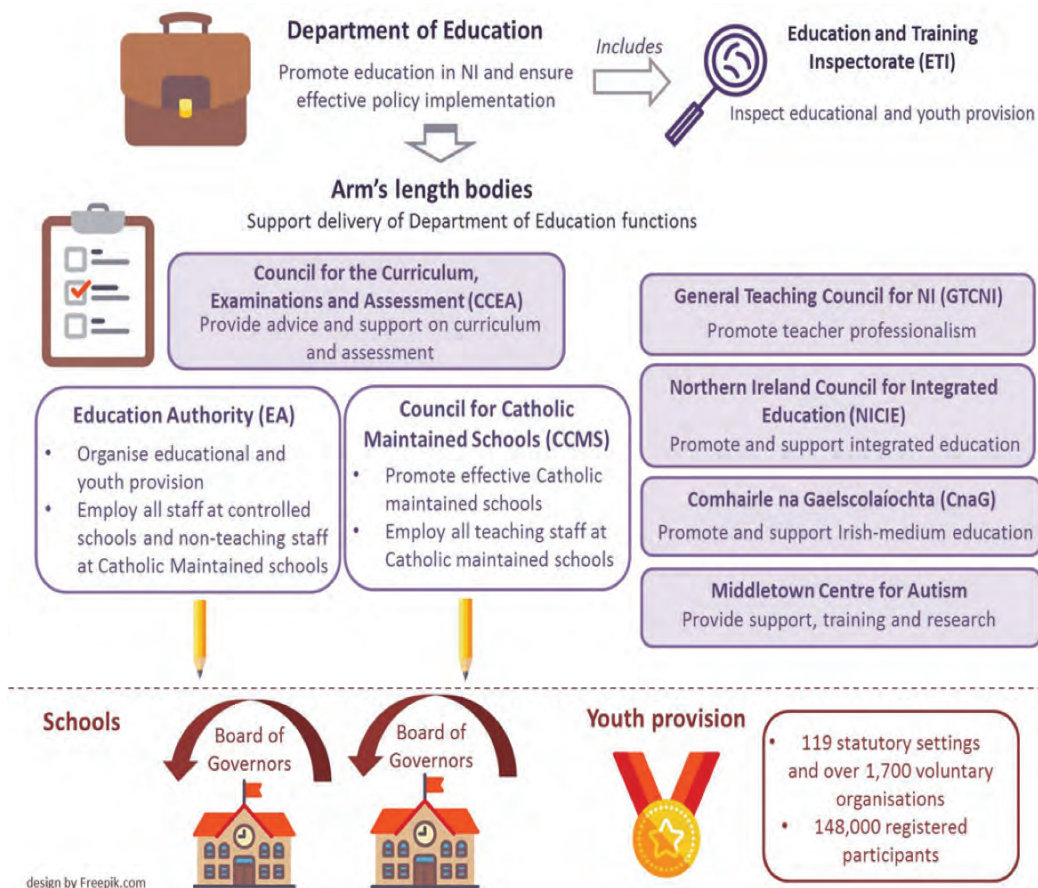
Department of Education

Promote education in NI and ensure effective policy implementation

Includes

Education and Training Inspectorate (ETI)

Inspect educational and youth provision

Arm's length bodies

Support delivery of Department of Education functions

Council for the Curriculum, Examinations and Assessment (CCEA)

Provide advice and support on curriculum and assessment

General Teaching Council for NI (GTCNI)

Promote teacher professionalism

Education Authority (EA)

- Organise educational and youth provision
- Employ all staff at controlled schools and non-teaching staff at Catholic Maintained schools

Council for Catholic Maintained Schools (CCMS)

- Promote effective Catholic maintained schools
- Employ all teaching staff at Catholic maintained schools

Northern Ireland Council for Integrated Education (NICIE)

Promote and support integrated education

Comhairle na Gaelscolaíochta (CnaG)

Promote and support Irish-medium education

Middletown Centre for Autism

Provide support, training and research

Schools

Board of Governors

Board of Governors

Youth provision

- 119 statutory settings and over 1,700 voluntary organisations
- 148,000 registered participants

design by Freepik.com